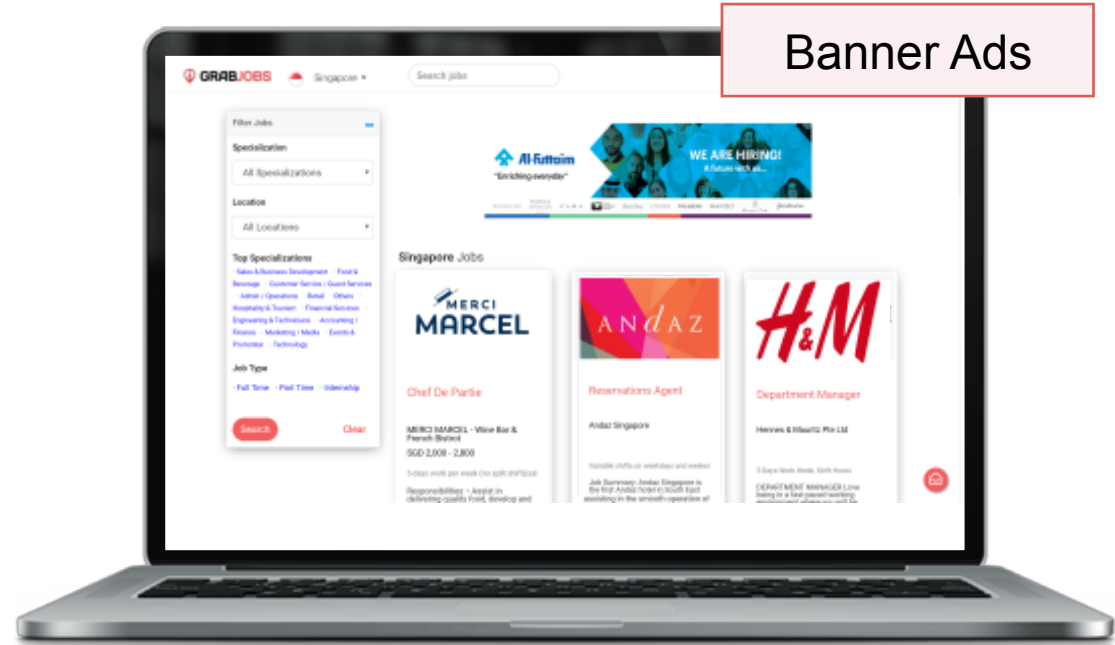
Banner Ads

GRABJOBS Singapore ▾ Search jobs

Filter Jobs

Specialization

All Specializations

Location

All Locations

Top Specializations

· Sales & Business Development · Food & Beverage · Customer Service / Guest Services · Admin / Operations · Retail · Others · Hospitality & Tourism · Financial Services · Engineering & Technicians · Accounting / Finance · Marketing / Media · Events & Promotion · Technology

Job Type

· Full Time · Part Time · Internship

Search Clear

Al-Futtaim "Enriching everyday" WE ARE HIRING! A future with us...

Singapore Jobs

MERCI MARCEL

Chef De Partie

MERCI MARCEL - Wine Bar & French Bistrot

SGD 2,000 - 2,800

5 days work per week (no split shift)(sal

Responsibilities: - Assist in delivering quality food, develop and

ANDAZ

Reservations Agent

Andaz Singapore

Variable shifts on weekdays and weeken

Job Summary: Andaz Singapore is the first Andaz hotel in South East according in the smooth operation of

H&M

Department Manager

Hennes & Mauritz Pte Ltd

5 Days Work Week, Shift hours

DEPARTMENT MANAGER Love being in a fast-paced working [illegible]